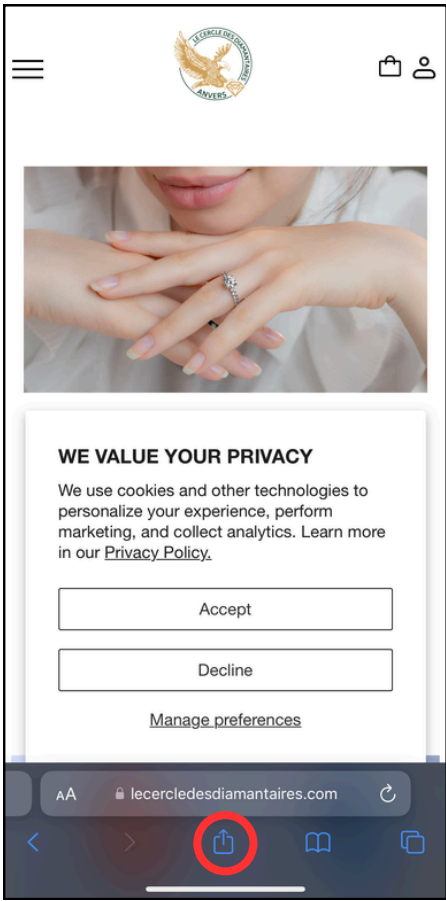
LE CERCLE DES DIAMANTAIRES
ANVERS

WE VALUE YOUR PRIVACY

We use cookies and other technologies to personalize your experience, perform marketing, and collect analytics. Learn more in our Privacy Policy.

Accept

Decline

Manage preferences

AA lecercledesdiamantaires.com